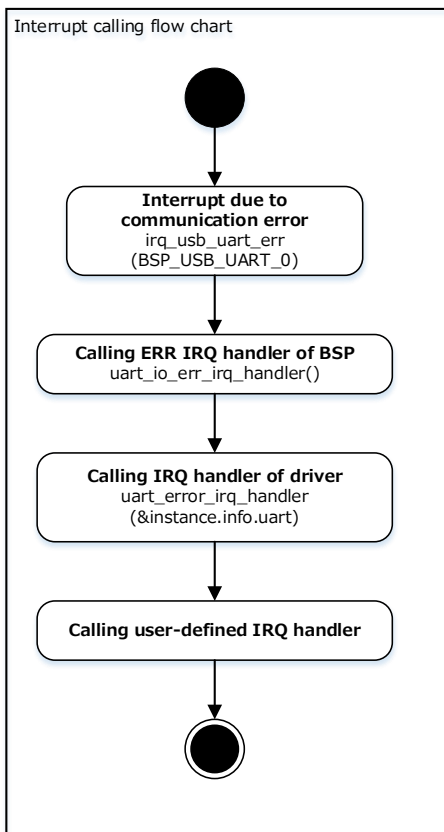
Interrupt calling flow chart

Interrupt due to communication error
irq_usb_uart_err
(BSP_USB_UART_0)

Calling ERR IRQ handler of BSP
uart_io_err_irq_handler()

Calling IRQ handler of driver
uart_error_irq_handler
(&instance.info.uart)

Calling user-defined IRQ handler